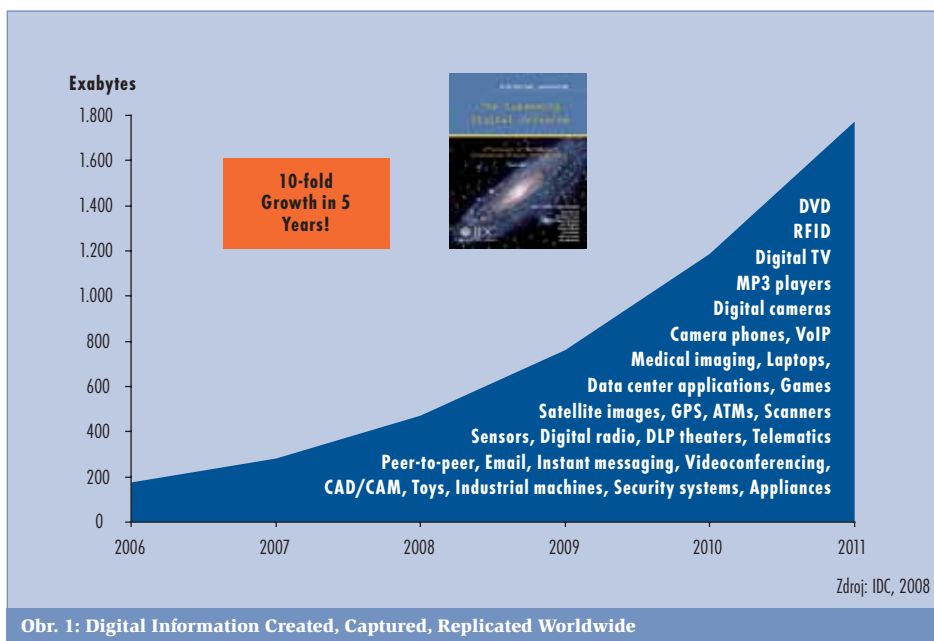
Exabytes

1.800
1.600
1.400
1.200
1.000
800
600
400
200
0

2006 2007 2008 2009 2010 2011

10-fold Growth in 5 Years!

The Expanding Digital Universe

IDC

DVD
RFID
Digital TV
MP3 players
Digital cameras
Camera phones, VoIP
Medical imaging, Laptops,
Data center applications, Games
Satellite images, GPS, ATMs, Scanners
Sensors, Digital radio, DLP theaters, Telematics
Peer-to-peer, Email, Instant messaging, Videoconferencing,
CAD/CAM, Toys, Industrial machines, Security systems, Appliances

Zdroj: IDC, 2008

Obr. 1: Digital Information Created, Captured, Replicated Worldwide